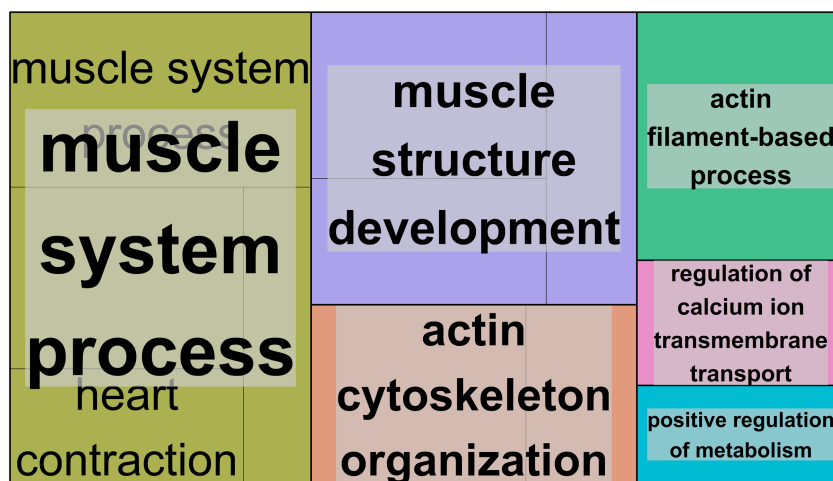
muscle system process

muscle system process

heart contraction

muscle structure development

actin cytoskeleton organization

actin filament-based process

regulation of calcium ion transmembrane transport

positive regulation of metabolism